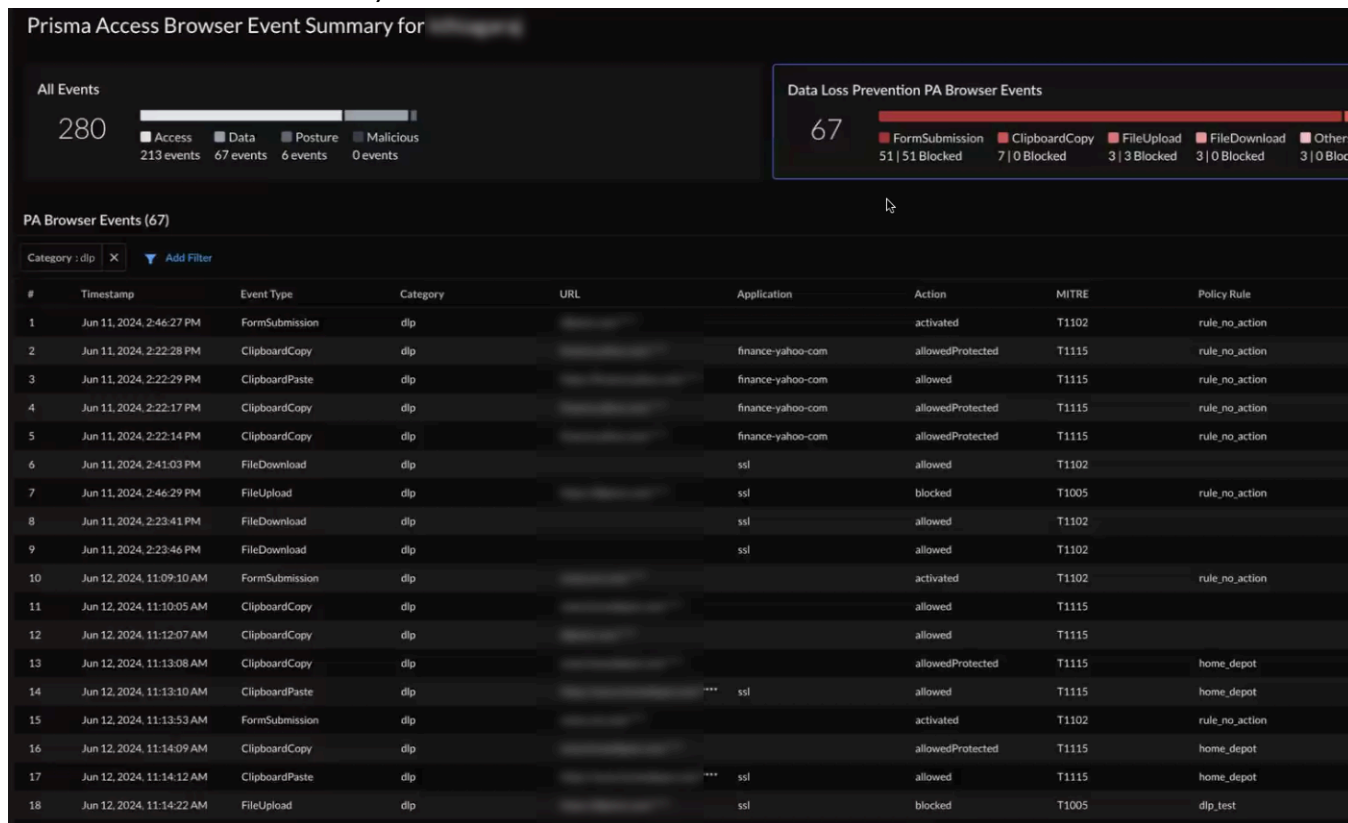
Prisma Access Browser Event Summary for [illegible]

All Events
280
Access 213 events
Data 67 events
Posture 6 events
Malicious 0 events

Data Loss Prevention PA Browser Events
67
FormSubmission 51 | 51 Blocked
ClipboardCopy 7 | 0 Blocked
FileUpload 3 | 3 Blocked
FileDownload 3 | 0 Blocked
Other 3 | 0 Bloc

PA Browser Events (67)

Category : dlp ✕
Add Filter

| # | Timestamp | Event Type | Category | URL | Application | Action | MITRE | Policy Rule |
|---|---|---|---|---|---|---|---|---|
| 1 | Jun 11, 2024, 2:46:27 PM | FormSubmission | dlp | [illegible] | | activated | T1102 | rule_no_action |
| 2 | Jun 11, 2024, 2:22:28 PM | ClipboardCopy | dlp | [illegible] | finance-yahoo-com | allowedProtected | T1115 | rule_no_action |
| 3 | Jun 11, 2024, 2:22:29 PM | ClipboardPaste | dlp | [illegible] | finance-yahoo-com | allowed | T1115 | rule_no_action |
| 4 | Jun 11, 2024, 2:22:17 PM | ClipboardCopy | dlp | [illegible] | finance-yahoo-com | allowedProtected | T1115 | rule_no_action |
| 5 | Jun 11, 2024, 2:22:14 PM | ClipboardCopy | dlp | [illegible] | finance-yahoo-com | allowedProtected | T1115 | rule_no_action |
| 6 | Jun 11, 2024, 2:41:03 PM | FileDownload | dlp | | ssl | allowed | T1102 | |
| 7 | Jun 11, 2024, 2:46:29 PM | FileUpload | dlp | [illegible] | ssl | blocked | T1005 | rule_no_action |
| 8 | Jun 11, 2024, 2:23:41 PM | FileDownload | dlp | | ssl | allowed | T1102 | |
| 9 | Jun 11, 2024, 2:23:46 PM | FileDownload | dlp | | ssl | allowed | T1102 | |
| 10 | Jun 12, 2024, 11:09:10 AM | FormSubmission | dlp | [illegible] | | activated | T1102 | rule_no_action |
| 11 | Jun 12, 2024, 11:10:05 AM | ClipboardCopy | dlp | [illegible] | | allowed | T1115 | |
| 12 | Jun 12, 2024, 11:12:07 AM | ClipboardCopy | dlp | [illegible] | | allowed | T1115 | |
| 13 | Jun 12, 2024, 11:13:08 AM | ClipboardCopy | dlp | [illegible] | | allowedProtected | T1115 | home_depot |
| 14 | Jun 12, 2024, 11:13:10 AM | ClipboardPaste | dlp | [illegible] *** | ssl | allowed | T1115 | home_depot |
| 15 | Jun 12, 2024, 11:13:53 AM | FormSubmission | dlp | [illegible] | | activated | T1102 | rule_no_action |
| 16 | Jun 12, 2024, 11:14:09 AM | ClipboardCopy | dlp | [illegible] | | allowedProtected | T1115 | home_depot |
| 17 | Jun 12, 2024, 11:14:12 AM | ClipboardPaste | dlp | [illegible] *** | ssl | allowed | T1115 | home_depot |
| 18 | Jun 12, 2024, 11:14:22 AM | FileUpload | dlp | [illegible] | ssl | blocked | T1005 | dlp_test |